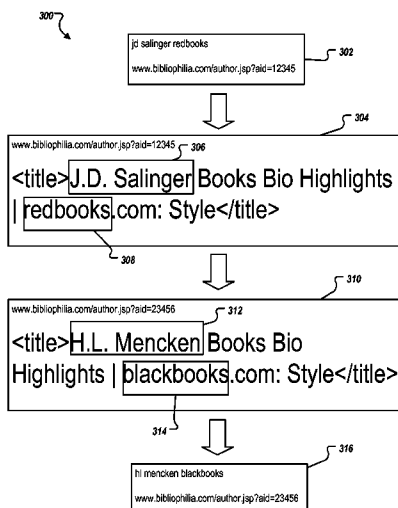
300

jd salinger redbooks

www.bibliophilia.com/author.jsp?aid=12345

302

304

www.bibliophilia.com/author.jsp?aid=12345

306

<title>J.D. Salinger Books Bio Highlights | redbooks.com: Style</title>

308

310

www.bibliophilia.com/author.jsp?aid=23456

312

<title>H.L. Mencken Books Bio Highlights | blackbooks.com: Style</title>

314

316

hl mencken blackbooks

www.bibliophilia.com/author.jsp?aid=23456